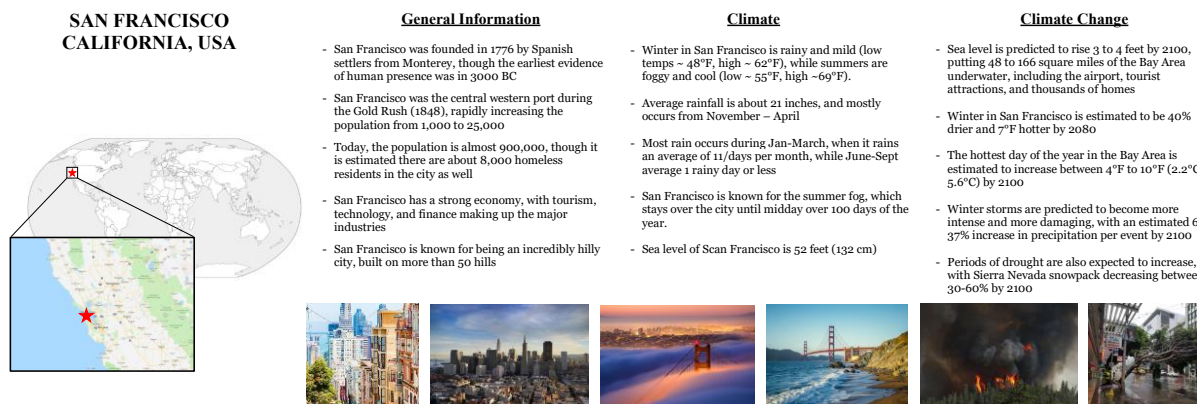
SAN FRANCISCO
CALIFORNIA, USA

General Information

- San Francisco was founded in 1776 by Spanish settlers from Monterey, though the earliest evidence of human presence was in 3000 BC

- San Francisco was the central western port during the Gold Rush (1848), rapidly increasing the population from 1,000 to 25,000

- Today, the population is almost 900,000, though it is estimated there are about 8,000 homeless residents in the city as well

- San Francisco has a strong economy, with tourism, technology, and finance making up the major industries

- San Francisco is known for being an incredibly hilly city, built on more than 50 hills

Climate

- Winter in San Francisco is rainy and mild (low temps ~ 48°F, high ~ 62°F), while summers are foggy and cool (low ~ 55°F, high ~69°F).

- Average rainfall is about 21 inches, and mostly occurs from November – April

- Most rain occurs during Jan-March, when it rains an average of 11/days per month, while June-Sept average 1 rainy day or less

- San Francisco is known for the summer fog, which stays over the city until midday over 100 days of the year.

- Sea level of Scan Francisco is 52 feet (132 cm)

Climate Change

- Sea level is predicted to rise 3 to 4 feet by 2100, putting 48 to 166 square miles of the Bay Area underwater, including the airport, tourist attractions, and thousands of homes

- Winter in San Francisco is estimated to be 40% drier and 7°F hotter by 2080

- The hottest day of the year in the Bay Area is estimated to increase between 4°F to 10°F (2.2°C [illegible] 5.6°C) by 2100

- Winter storms are predicted to become more intense and more damaging, with an estimated 6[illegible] 37% increase in precipitation per event by 2100

- Periods of drought are also expected to increase, with Sierra Nevada snowpack decreasing betwee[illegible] 30-60% by 2100